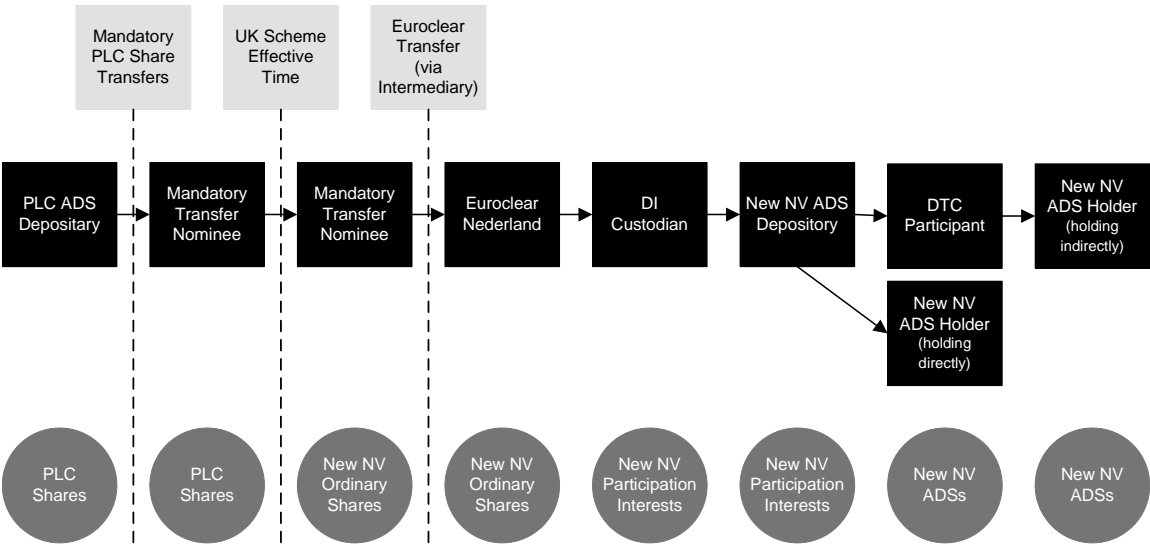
Mandatory PLC Share Transfers

UK Scheme Effective Time

Euroclear Transfer (via Intermediary)

PLC ADS Depositary

Mandatory Transfer Nominee

Mandatory Transfer Nominee

Euroclear Nederland

DI Custodian

New NV ADS Depository

DTC Participant

New NV ADS Holder (holding indirectly)

New NV ADS Holder (holding directly)

PLC Shares

PLC Shares

New NV Ordinary Shares

New NV Ordinary Shares

New NV Participation Interests

New NV Participation Interests

New NV ADSs

New NV ADSs